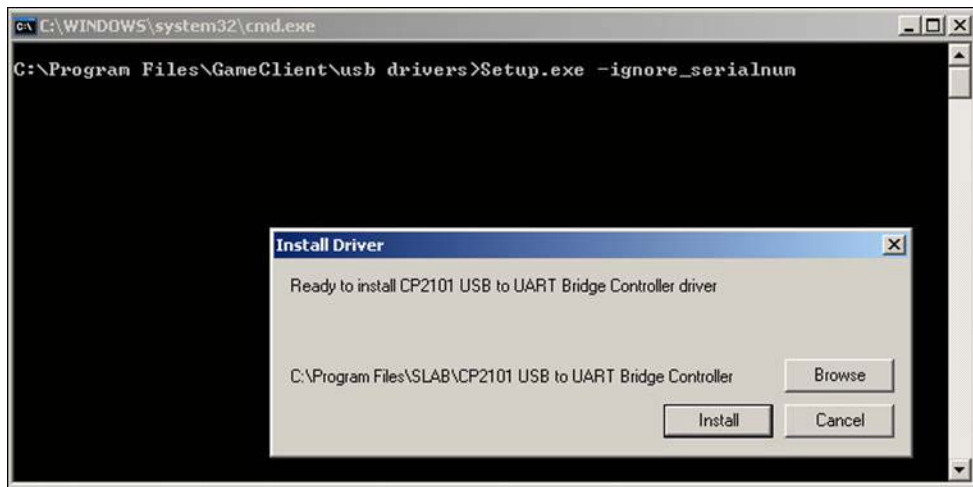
C:\WINDOWS\system32\cmd.exe

C:\Program Files\GameClient\usb drivers>Setup.exe -ignore_serialnum

Install Driver

Ready to install CP2101 USB to UART Bridge Controller driver

C:\Program Files\SLAB\CP2101 USB to UART Bridge Controller

Browse

Install

Cancel